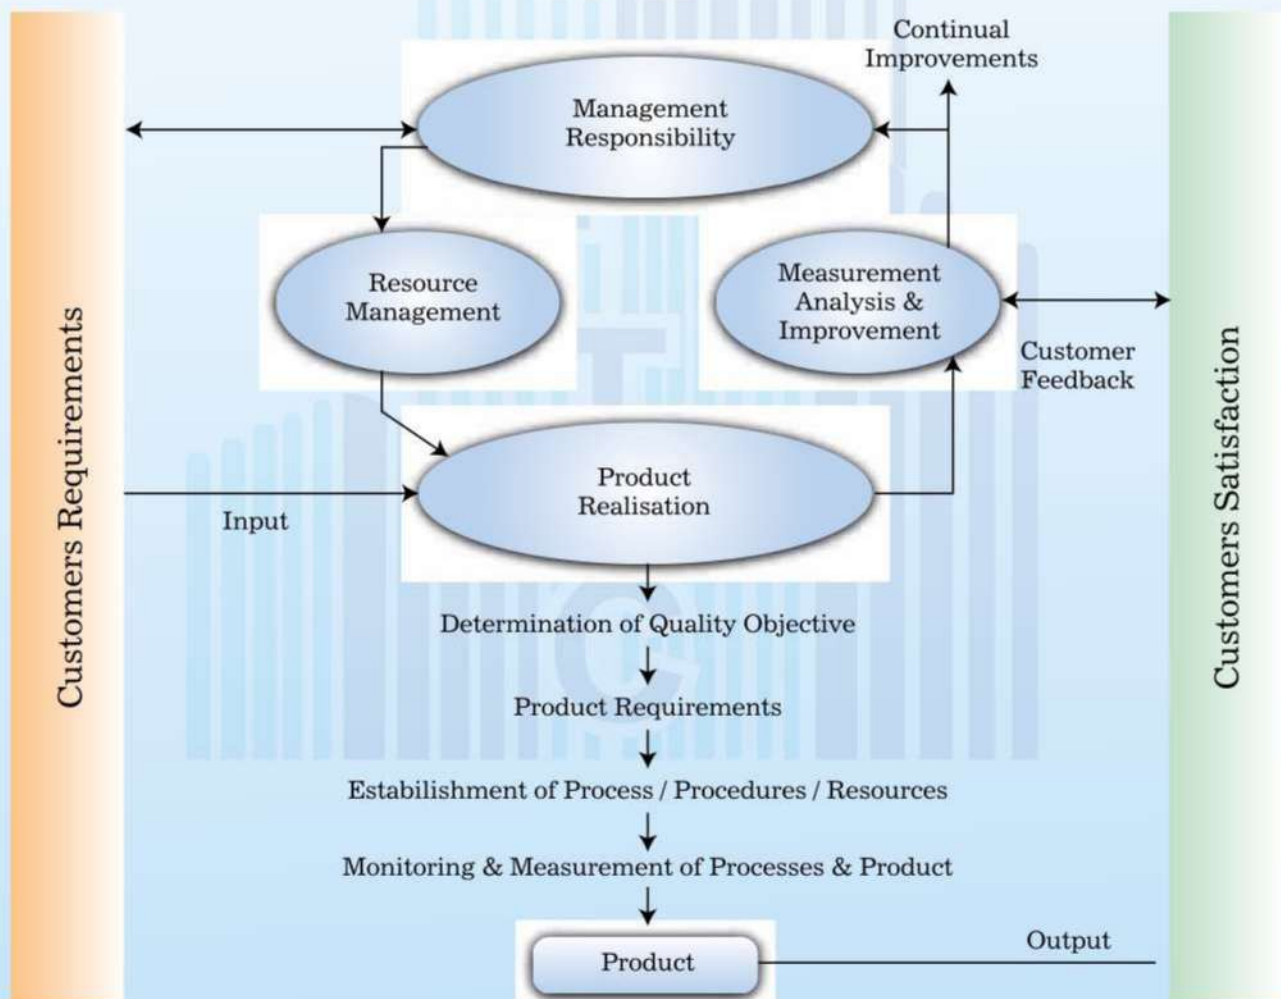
Customers Requirements

Continual Improvements

Management Responsibility

Resource Management

Measurement Analysis & Improvement

Customer Feedback

Product Realisation

Input

Determination of Quality Objective

Product Requirements

Estabilishment of Process / Procedures / Resources

Monitoring & Measurement of Processes & Product

Product

Output

Customers Satisfaction